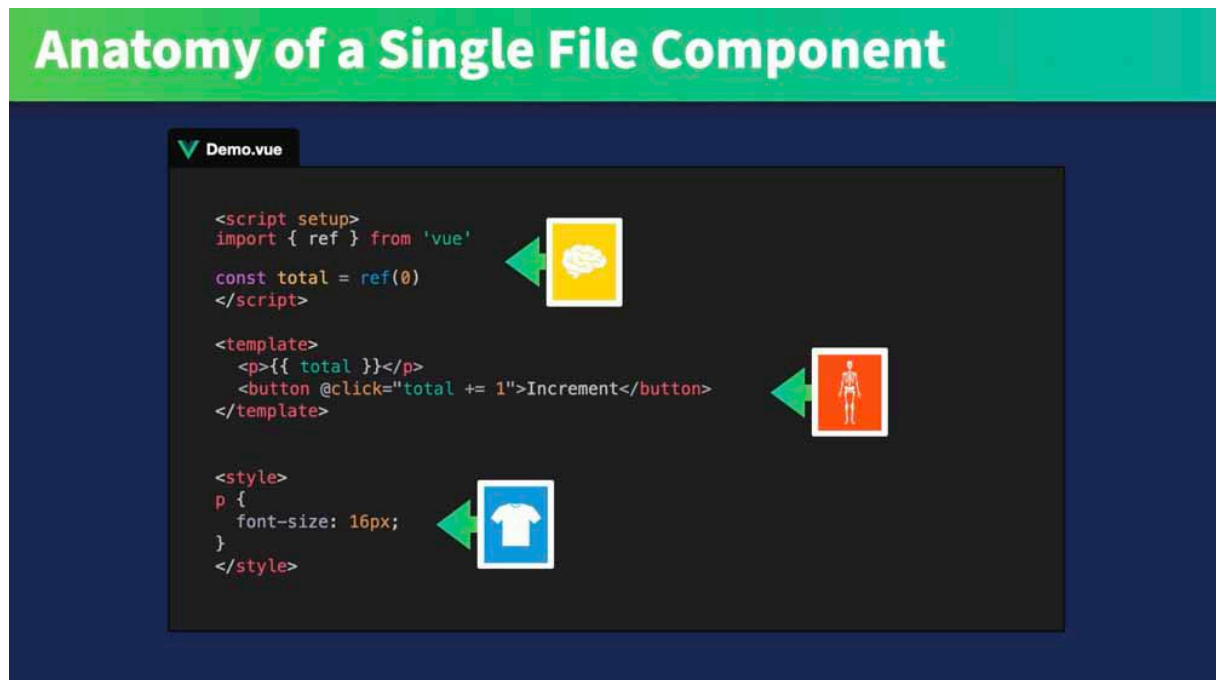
Anatomy of a Single File Component

Demo.vue

```
<script setup>
import { ref } from 'vue'

const total = ref(0)
</script>

<template>
  <p>{{ total }}</p>
  <button @click="total += 1">Increment</button>
</template>

<style>
p {
  font-size: 16px;
}
</style>
```